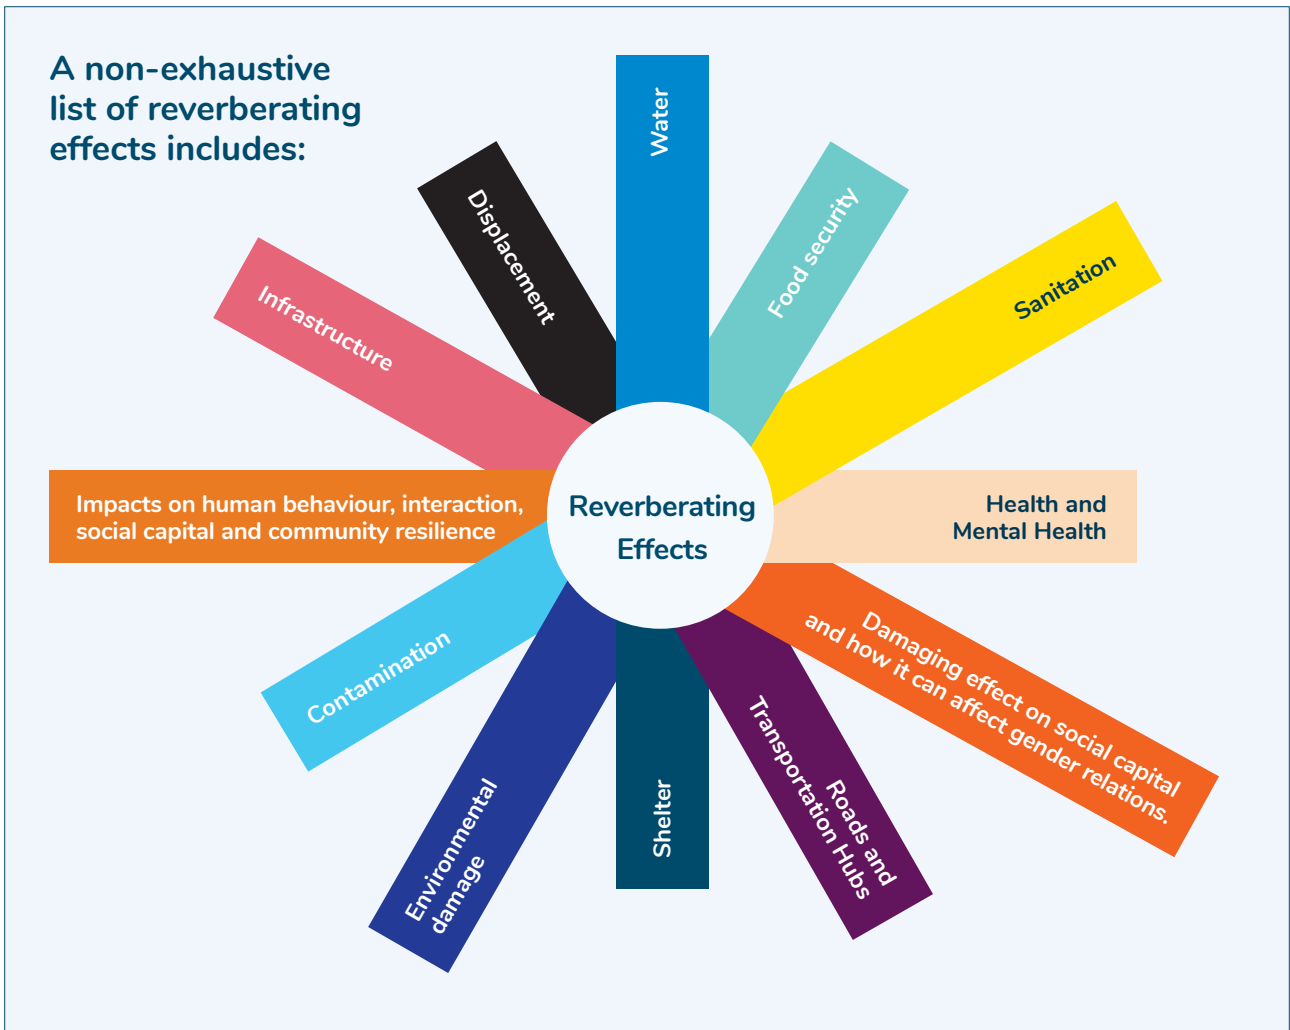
A non-exhaustive list of reverberating effects includes:

Water

Food security

Sanitation

Health and Mental Health

Damaging effect on social capital and how it can affect gender relations.

Roads and Transportation Hubs

Shelter

Environmental damage

Contamination

Impacts on human behaviour, interaction, social capital and community resilience

Infrastructure

Displacement

Reverberating Effects